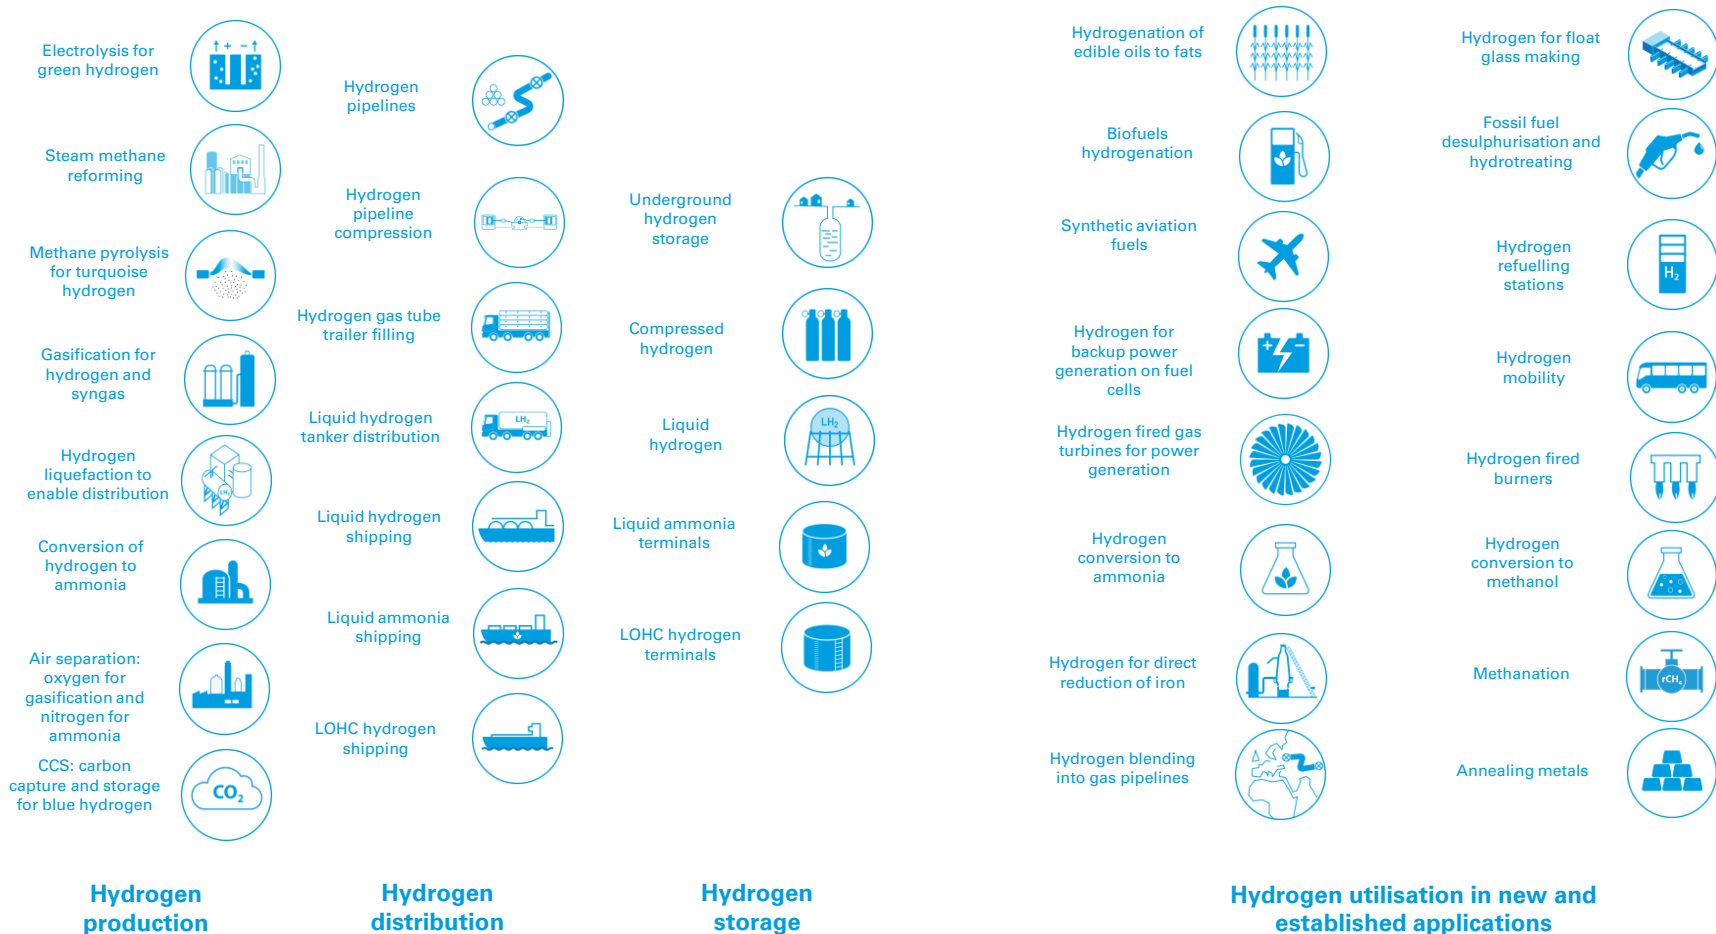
Electrolysis for green hydrogen

Steam methane reforming

Methane pyrolysis for turquoise hydrogen

Gasification for hydrogen and syngas

Hydrogen liquefaction to enable distribution

Conversion of hydrogen to ammonia

Air separation: oxygen for gasification and nitrogen for ammonia

CCS: carbon capture and storage for blue hydrogen

$CO_2$

Hydrogen pipelines

Hydrogen pipeline compression

Hydrogen gas tube trailer filling

Liquid hydrogen tanker distribution

$LH_2$

Liquid hydrogen shipping

Liquid ammonia shipping

LOHC hydrogen shipping

Underground hydrogen storage

Compressed hydrogen

Liquid hydrogen

$LH_2$

Liquid ammonia terminals

LOHC hydrogen terminals

Hydrogenation of edible oils to fats

Biofuels hydrogenation

Synthetic aviation fuels

Hydrogen for backup power generation on fuel cells

Hydrogen fired gas turbines for power generation

Hydrogen conversion to ammonia

Hydrogen for direct reduction of iron

Hydrogen blending into gas pipelines

Hydrogen for float glass making

Fossil fuel desulphurisation and hydrotreating

Hydrogen refuelling stations

$H_2$

Hydrogen mobility

Hydrogen fired burners

Hydrogen conversion to methanol

Methanation

$rCH_4$

Annealing metals

Hydrogen production

Hydrogen distribution

Hydrogen storage

Hydrogen utilisation in new and established applications